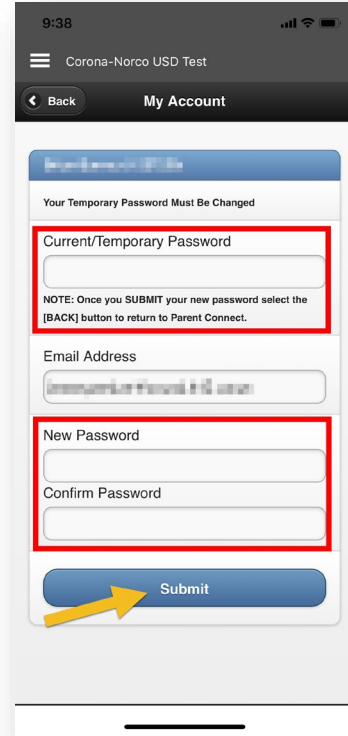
9:38

Corona-Norco USD Test

Back

My Account

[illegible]

Your Temporary Password Must Be Changed

Current/Temporary Password

NOTE: Once you SUBMIT your new password select the [BACK] button to return to Parent Connect.

Email Address

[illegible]

New Password

Confirm Password

Submit